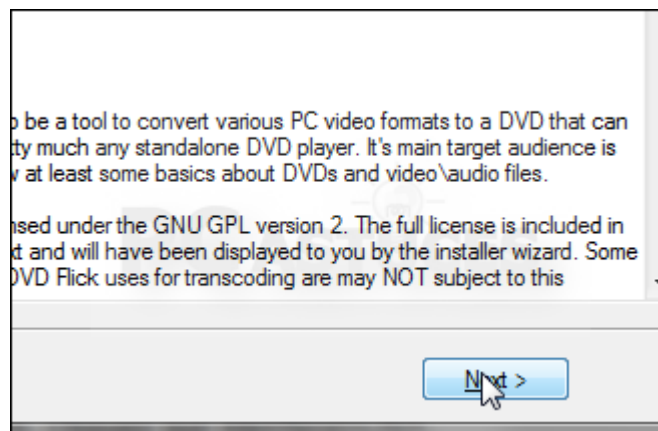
o be a tool to convert various PC video formats to a DVD that can tty much any standalone DVD player. It's main target audience is w at least some basics about DVDs and video\audio files.

nsed under the GNU GPL version 2. The full license is included in t and will have been displayed to you by the installer wizard. Some DVD Flick uses for transcoding are may NOT subject to this

N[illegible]t >